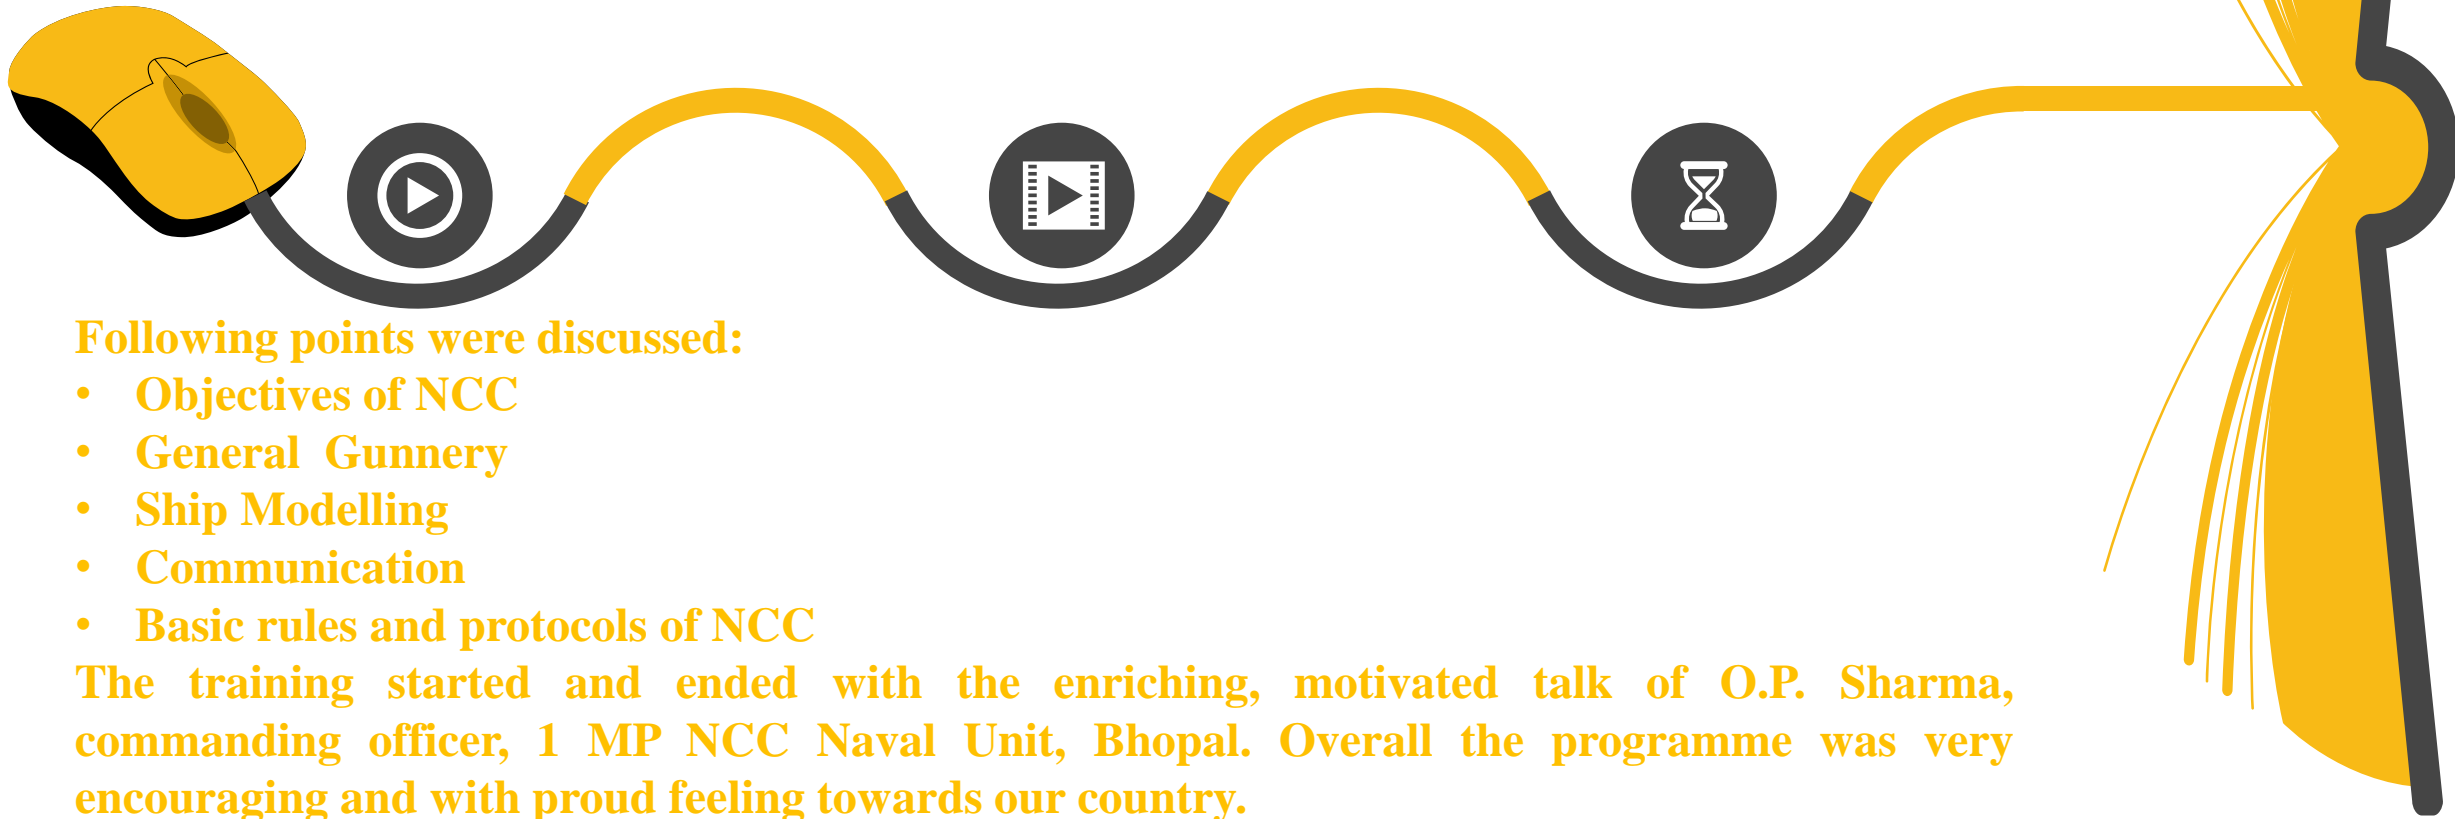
Following points were discussed:

- Objectives of NCC
- General Gunnery
- Ship Modelling
- Communication
- Basic rules and protocols of NCC

The training started and ended with the enriching, motivated talk of O.P. Sharma, commanding officer, 1 MP NCC Naval Unit, Bhopal. Overall the programme was very encouraging and with proud feeling towards our country.